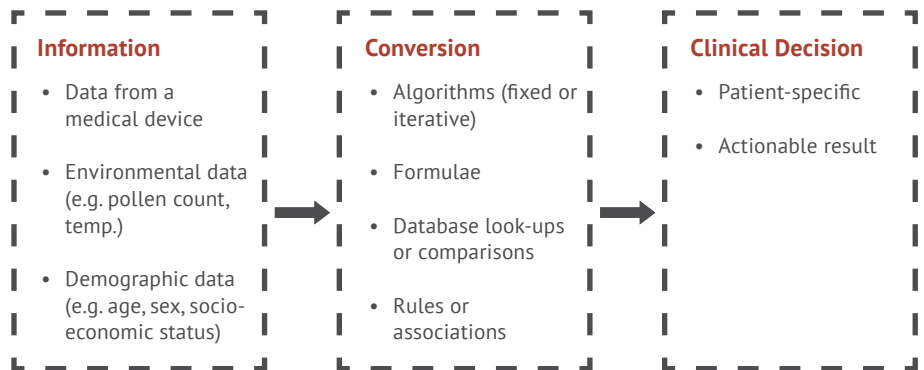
Information

- Data from a medical device
- Environmental data (e.g. pollen count, temp.)
- Demographic data (e.g. age, sex, socio-economic status)

Conversion

- Algorithms (fixed or iterative)
- Formulae
- Database look-ups or comparisons
- Rules or associations

Clinical Decision

- Patient-specific
- Actionable result